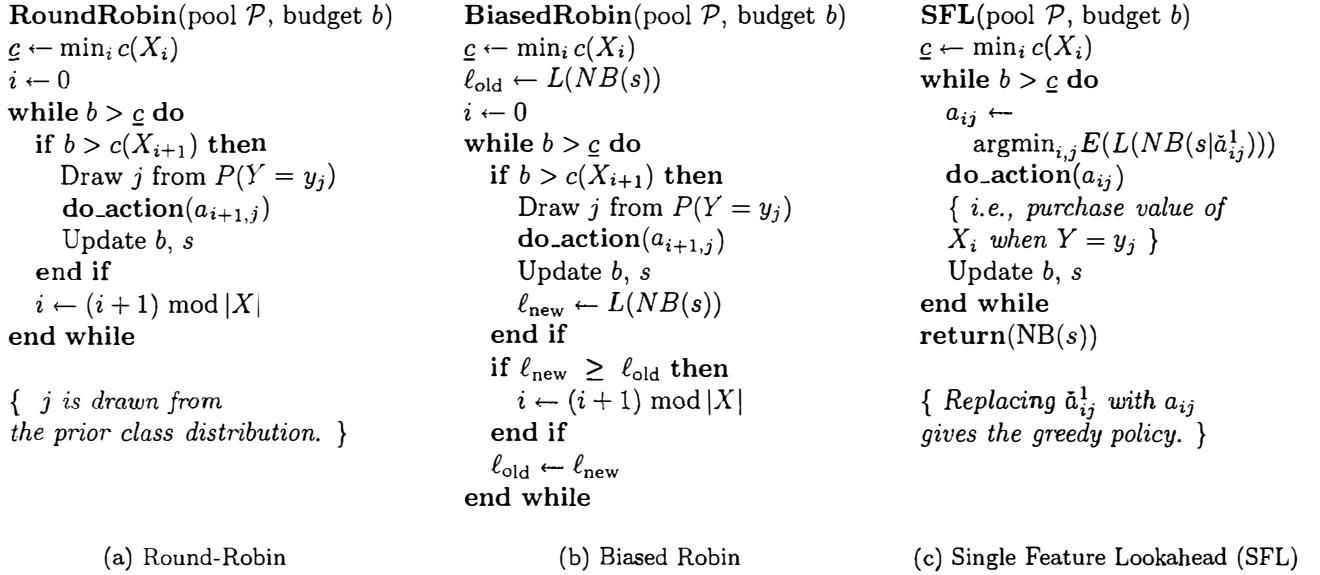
**RoundRobin**(pool $\mathcal{P}$, budget $b$)
$\underline{c} \leftarrow \min_i c(X_i)$
$i \leftarrow 0$
**while** $b > \underline{c}$ **do**
**if** $b > c(X_{i+1})$ **then**
Draw $j$ from $P(Y = y_j)$
**do\_action**$(a_{i+1,j})$
Update $b$, $s$
**end if**
$i \leftarrow (i+1) \bmod |X|$
**end while**

{ *$j$ is drawn from the prior class distribution.* }

(a) Round-Robin

**BiasedRobin**(pool $\mathcal{P}$, budget $b$)
$\underline{c} \leftarrow \min_i c(X_i)$
$\ell_{\text{old}} \leftarrow L(NB(s))$
$i \leftarrow 0$
**while** $b > \underline{c}$ **do**
**if** $b > c(X_{i+1})$ **then**
Draw $j$ from $P(Y = y_j)$
**do\_action**$(a_{i+1,j})$
Update $b$, $s$
$\ell_{\text{new}} \leftarrow L(NB(s))$
**end if**
**if** $\ell_{\text{new}} \geq \ell_{\text{old}}$ **then**
$i \leftarrow (i+1) \bmod |X|$
**end if**
$\ell_{\text{old}} \leftarrow \ell_{\text{new}}$
**end while**

(b) Biased Robin

**SFL**(pool $\mathcal{P}$, budget $b$)
$\underline{c} \leftarrow \min_i c(X_i)$
**while** $b > \underline{c}$ **do**
$a_{ij} \leftarrow \text{argmin}_{i,j} E(L(NB(s|\check{a}^1_{ij})))$
**do\_action**$(a_{ij})$
{ *i.e., purchase value of $X_i$ when $Y = y_j$* }
Update $b$, $s$
**end while**
**return**(NB$(s)$)

{ *Replacing $\check{a}^1_{ij}$ with $a_{ij}$ gives the greedy policy.* }

(c) Single Feature Lookahead (SFL)